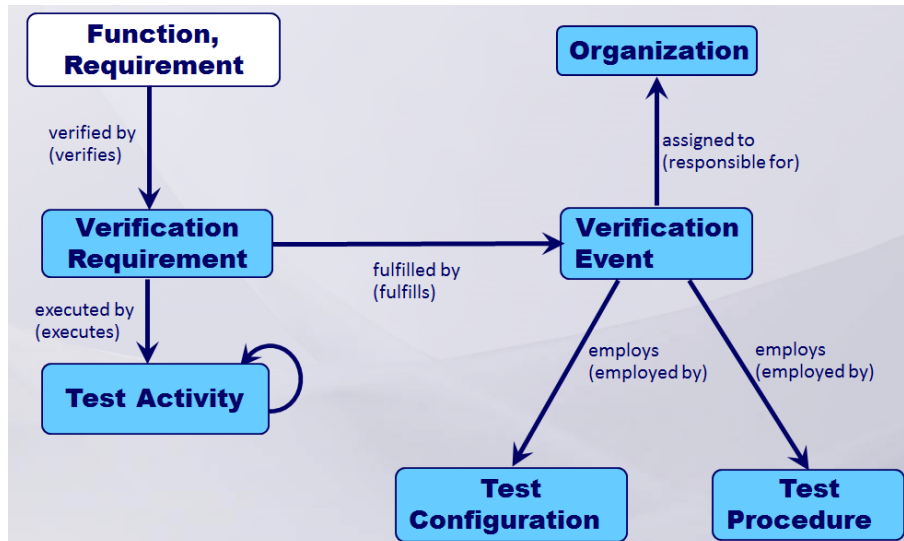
Function, Requirement

verified by
(verifies)

Verification Requirement

executed by
(executes)

Test Activity

fulfilled by
(fulfills)

Organization

assigned to
(responsible for)

Verification Event

employs
(employed by)

employs
(employed by)

Test Configuration

Test Procedure